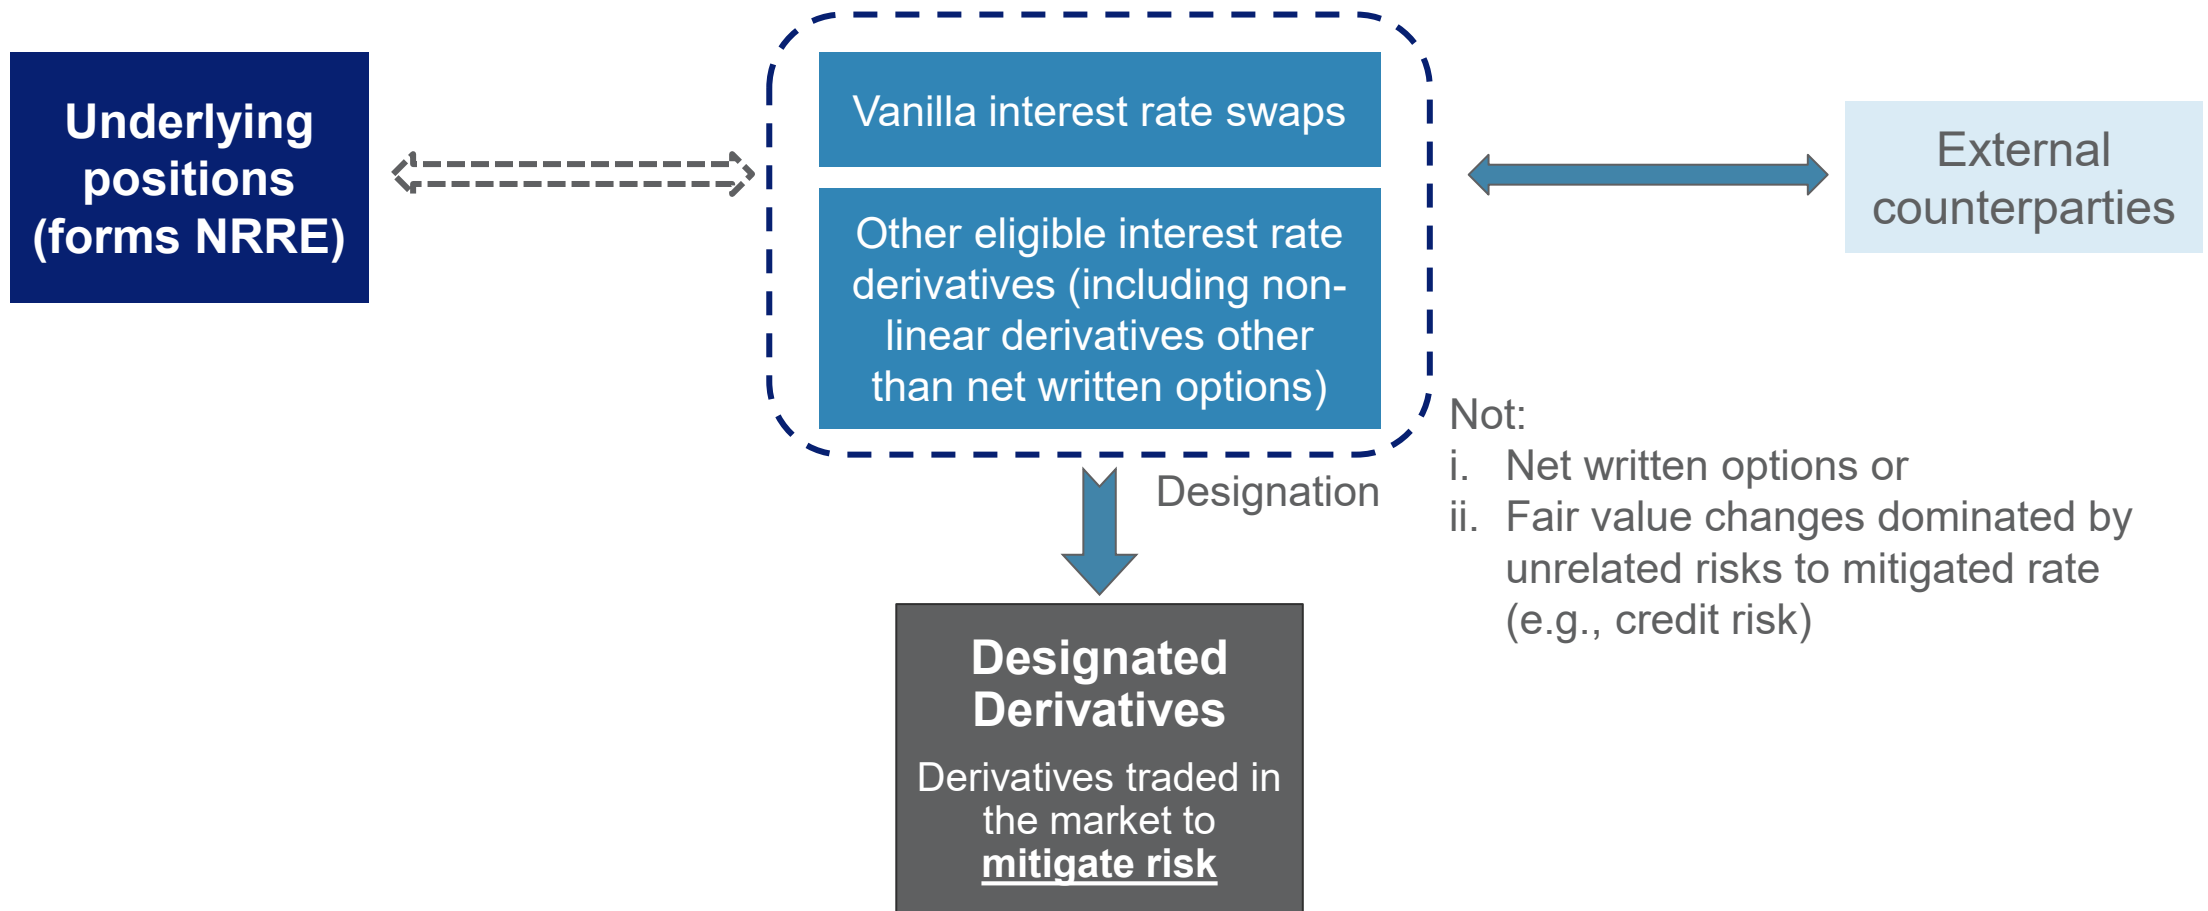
Underlying positions (forms NRRE)

Vanilla interest rate swaps

Other eligible interest rate derivatives (including non-linear derivatives other than net written options)

External counterparties

Not:
i. Net written options or
ii. Fair value changes dominated by unrelated risks to mitigated rate (e.g., credit risk)

Designation

Designated Derivatives

Derivatives traded in the market to mitigate risk